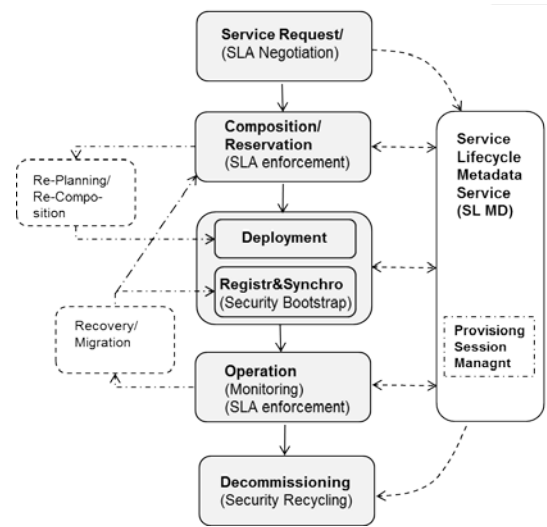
Service Request/
(SLA Negotiation)

Composition/
Reservation
(SLA enforcement)

Re-Planning/
Re-Composition

Deployment

Registr&Synchro
(Security Bootstrap)

Recovery/
Migration

Operation
(Monitoring)
(SLA enforcement)

Decommissioning
(Security Recycling)

Service
Lifecycle
Metadata
Service
(SL MD)

Provisiong
Session
Managnt